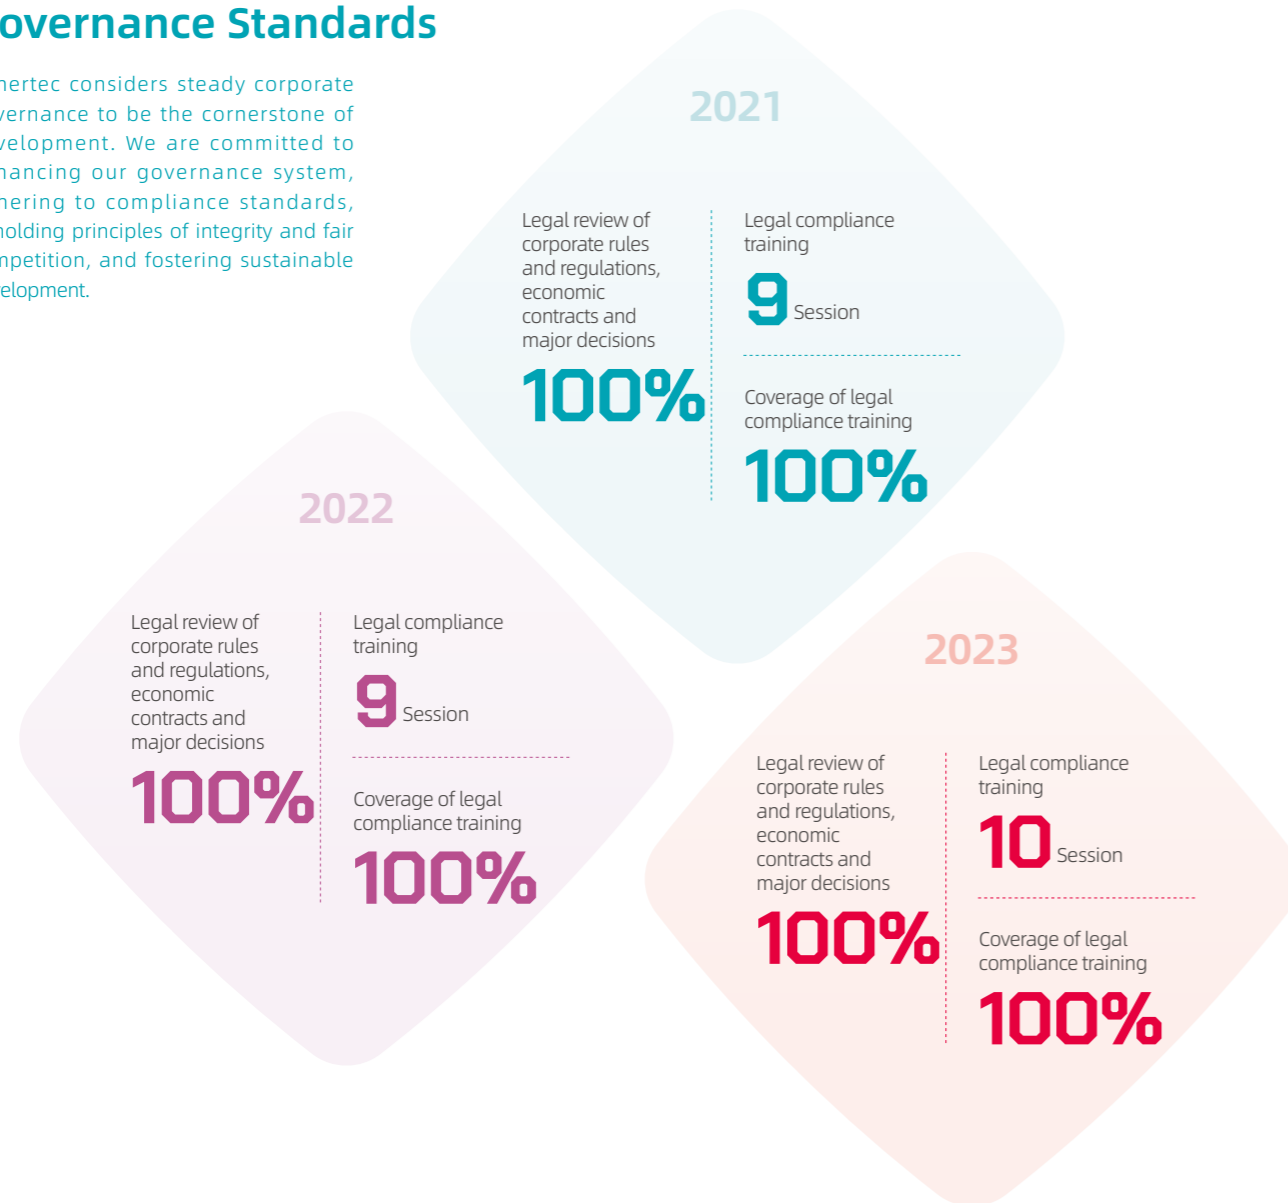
overnance Standards

nertec considers steady corporate vernance to be the cornerstone of velopment. We are committed to nancing our governance system, nering to compliance standards, holding principles of integrity and fair mpetition, and fostering sustainable elopment.

2021

Legal review of corporate rules and regulations, economic contracts and major decisions

100%

Legal compliance training

9 Session

Coverage of legal compliance training

100%

2022

Legal review of corporate rules and regulations, economic contracts and major decisions

100%

Legal compliance training

9 Session

Coverage of legal compliance training

100%

2023

Legal review of corporate rules and regulations, economic contracts and major decisions

100%

Legal compliance training

10 Session

Coverage of legal compliance training

100%